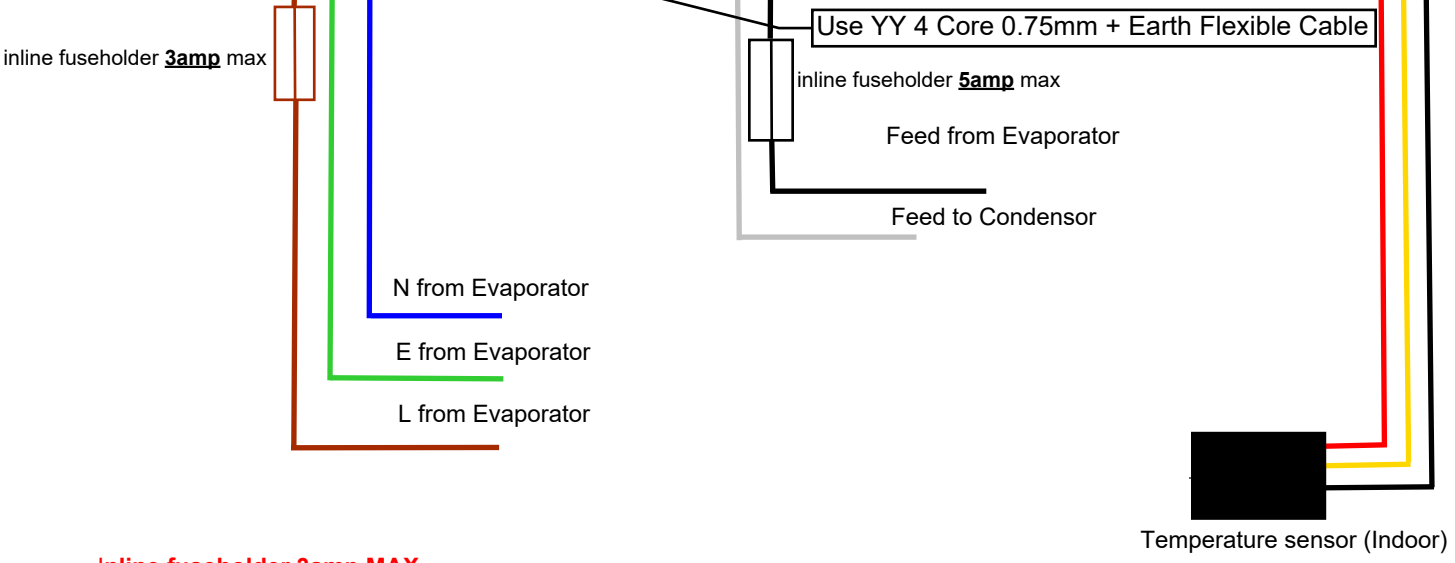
inline fuseholder **3amp** max

Use YY 4 Core 0.75mm + Earth Flexible Cable

inline fuseholder **5amp** max

Feed from Evaporator

Feed to Condensor

N from Evaporator

E from Evaporator

L from Evaporator

Temperature sensor (Indoor)

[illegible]